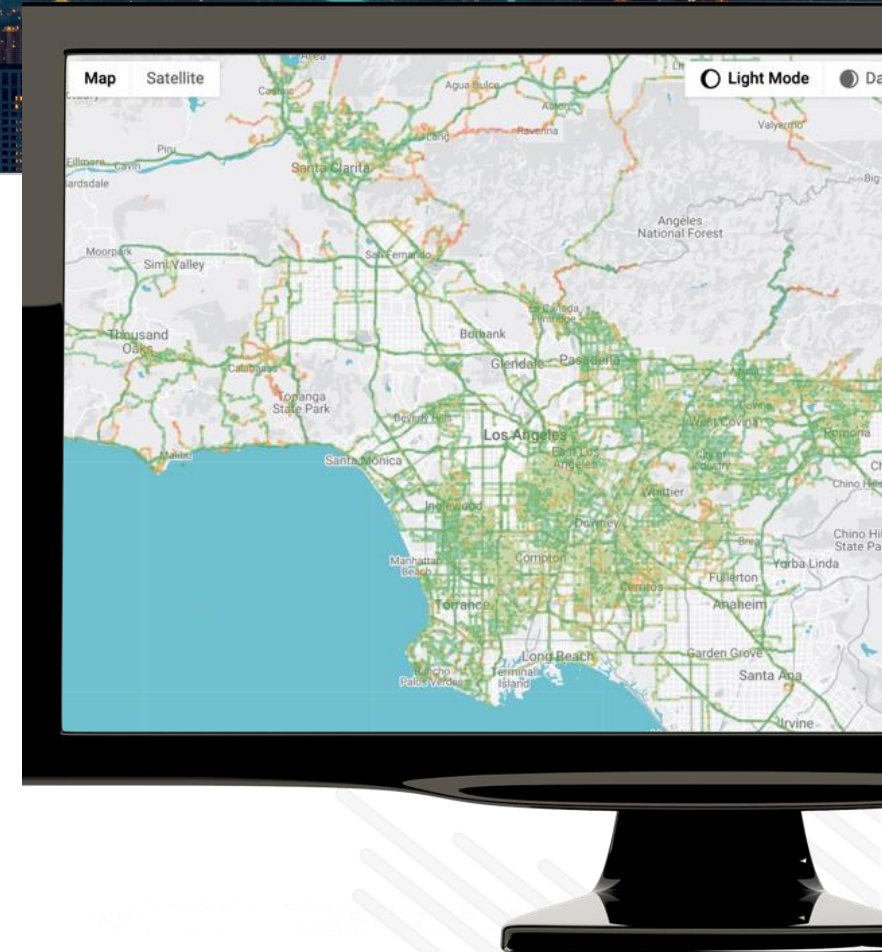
Map Satellite

Light Mode Da

Santa Clarita
Agua Dulce
Acton
Ravenna
Valyermo
Piru
Fillmore
Moorpark
Simi Valley
San Fernando
Angeles National Forest
Thousand Oaks
Calabasas
Burbank
Glendale
Pasadena
Topanga State Park
Malibu
Beverly Hills
Los Angeles
East Los Angeles
West Covina
Pomona
Santa Monica
Inglewood
Whittier
Downey
Compton
Manhattan Beach
Torrance
Cerritos
Fullerton
Yorba Linda
Chino Hills State Park
Anaheim
Long Beach
Garden Grove
Santa Ana
Rancho Palos Verdes
Terminal Island
Irvine